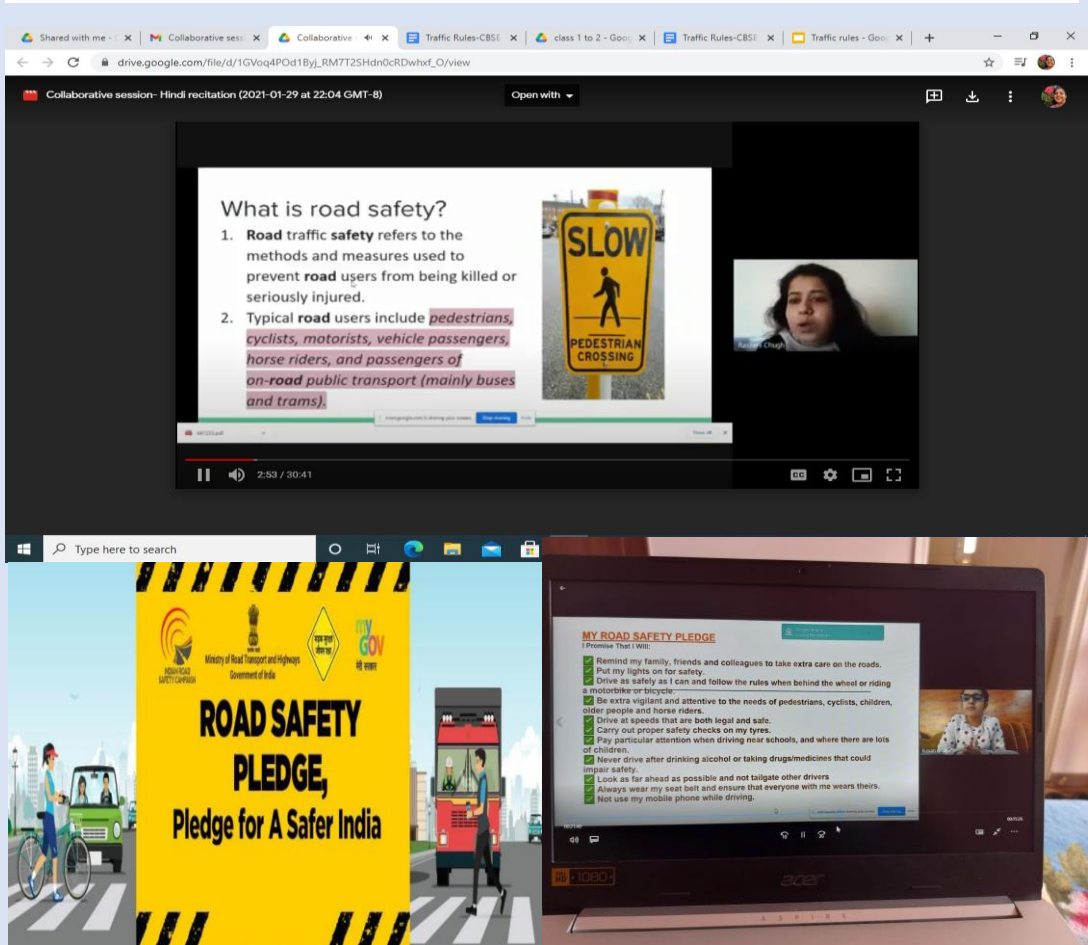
Shared with me - | Collaborative sess | Collaborative | Traffic Rules-CBSE | class 1 to 2 - Goog | Traffic Rules-CBSE | Traffic rules - Goog

drive.google.com/file/d/1GVoq4POd1Byj_RM7T2SHdn0cRDwhxf_O/view

Collaborative session- Hindi recitation (2021-01-29 at 22:04 GMT-8)

Open with

What is road safety?

1. **Road** traffic **safety** refers to the methods and measures used to prevent **road** users from being killed or seriously injured.
2. Typical **road** users include *pedestrians, cyclists, motorists, vehicle passengers, horse riders, and passengers of on-road public transport (mainly buses and trams).*

SLOW

PEDESTRIAN CROSSING

Stop sharing

2:53 / 30:41

Type here to search

INDIAN ROAD SAFETY CAMPAIGN

Ministry of Road Transport and Highways Government of India

my GOV

ROAD SAFETY PLEDGE, Pledge for A Safer India

MY ROAD SAFETY PLEDGE

I Promise That I Will:

Remind my family, friends and colleagues to take extra care on the roads.
Put my lights on for safety.
Drive as safely as I can and follow the rules when behind the wheel or riding a motorbike or bicycle.
Be extra vigilant and attentive to the needs of pedestrians, cyclists, children, older people and horse riders.
Drive at speeds that are both legal and safe.
Carry out proper safety checks on my tyres.
Pay particular attention when driving near schools, and where there are lots of children.
Never drive after drinking alcohol or taking drugs/medicines that could impair safety.
Look as far ahead as possible and not tailgate other drivers
Always wear my seat belt and ensure that everyone with me wears theirs.
Not use my mobile phone while driving.

1080

acer

ASPIRE